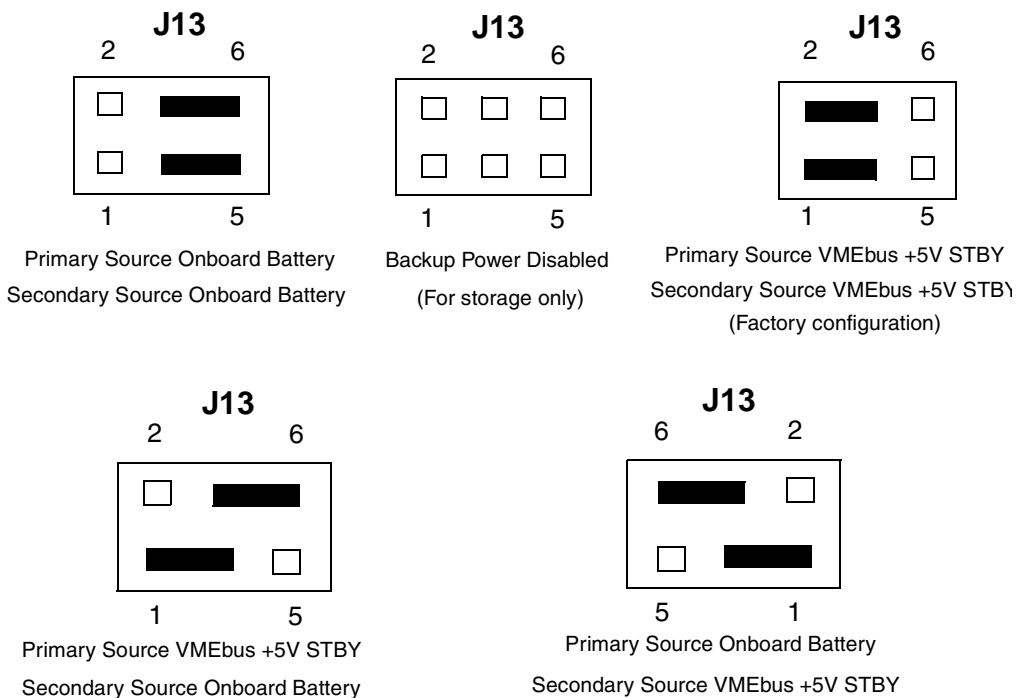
J13
2 6
1 5
Primary Source Onboard Battery
Secondary Source Onboard Battery

J13
2 6
1 5
Backup Power Disabled
(For storage only)

J13
2 6
1 5
Primary Source VMEbus +5V STBY
Secondary Source VMEbus +5V STBY
(Factory configuration)

J13
2 6
1 5
Primary Source VMEbus +5V STBY
Secondary Source Onboard Battery

J13
6 2
5 1
Primary Source Onboard Battery
Secondary Source VMEbus +5V STBY